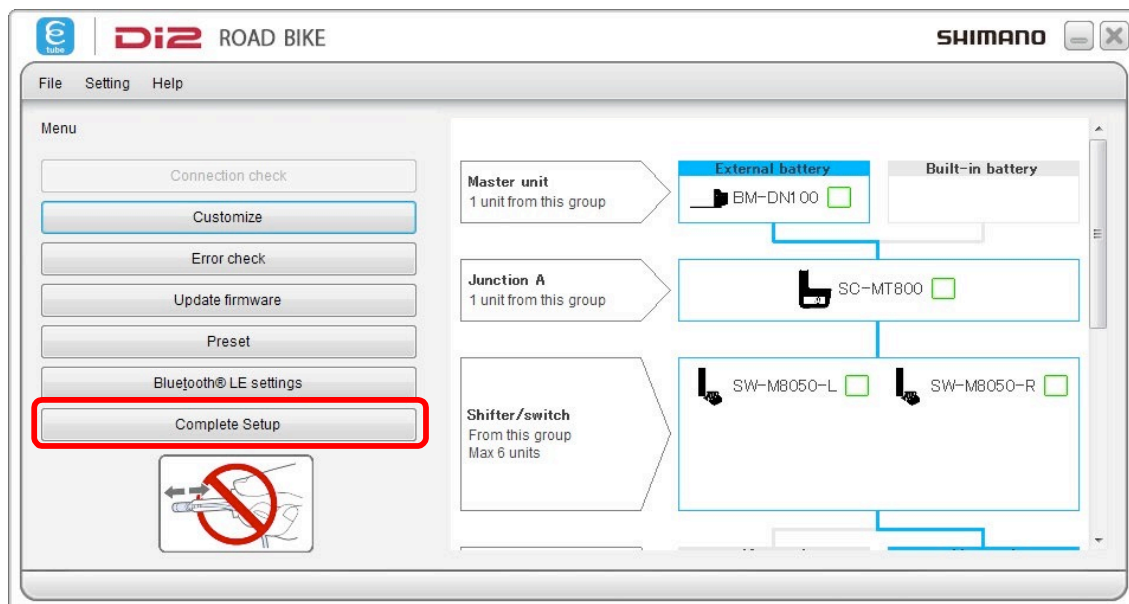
e tube
Di2 ROAD BIKE
SHIMANO

File Setting Help

Menu

Connection check
Customize
Error check
Update firmware
Preset
Bluetooth® LE settings
Complete Setup

Master unit
1 unit from this group

External battery
BM-DN100

Built-in battery

Junction A
1 unit from this group

SC-MT800

Shifter/switch
From this group
Max 6 units

SW-M8050-L
SW-M8050-R